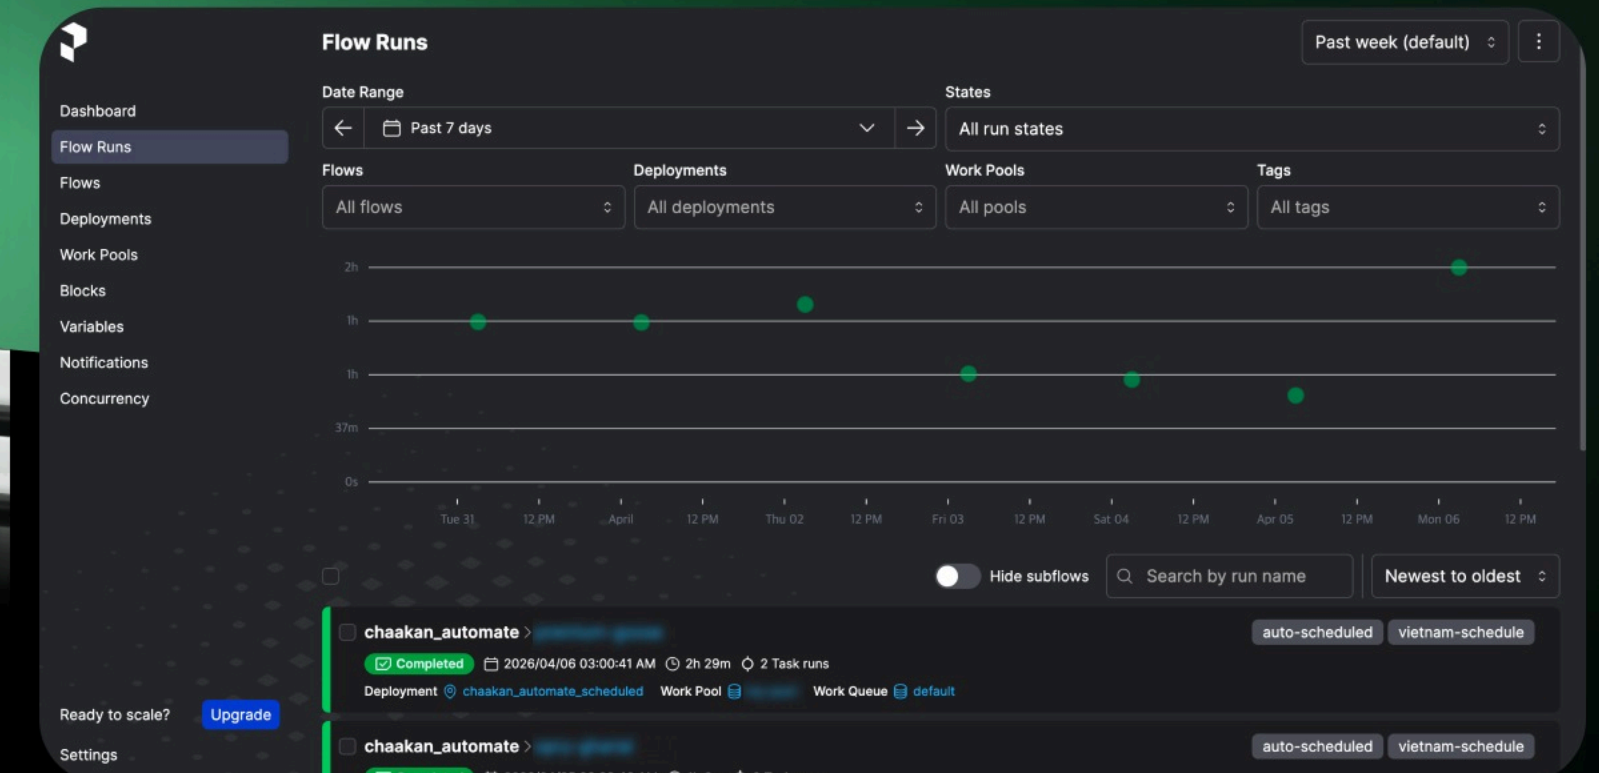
Dashboard
Flow Runs
Flows
Deployments
Work Pools
Blocks
Variables
Notifications
Concurrency

Ready to scale? Upgrade
Settings

Flow Runs

Past week (default)

Date Range
Past 7 days

States
All run states

Flows
All flows

Deployments
All deployments

Work Pools
All pools

Tags
All tags

2h
1h
1h
37m
0s

Tue 31 12 PM April 12 PM Thu 02 12 PM Fri 03 12 PM Sat 04 12 PM Apr 05 12 PM Mon 06 12 PM

Hide subflows
Search by run name
Newest to oldest

chaakan_automate > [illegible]
auto-scheduled vietnam-schedule
Completed 2026/04/06 03:00:41 AM 2h 29m 2 Task runs
Deployment chaakan_automate_scheduled Work Pool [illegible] Work Queue default

chaakan_automate > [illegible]
auto-scheduled vietnam-schedule